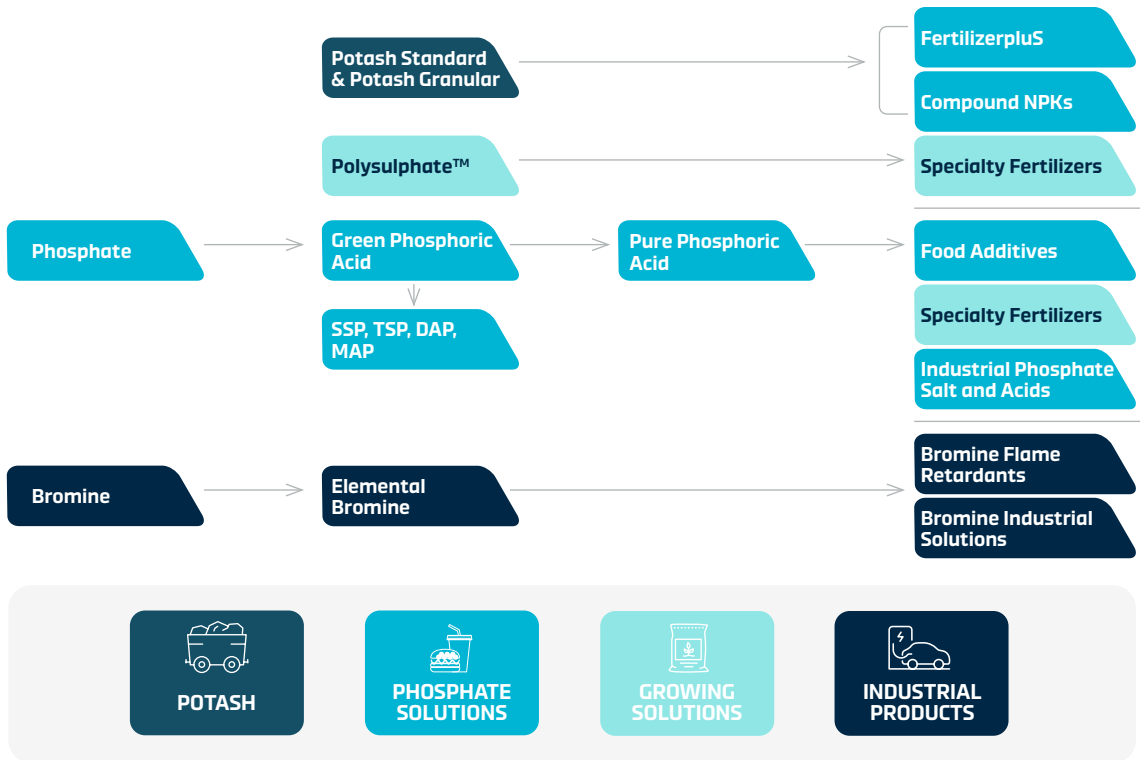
Potash Standard & Potash Granular

FertilizerpluS

Compound NPKs

Polysulphate™

Specialty Fertilizers

Phosphate

Green Phosphoric Acid

Pure Phosphoric Acid

Food Additives

SSP, TSP, DAP, MAP

Specialty Fertilizers

Industrial Phosphate Salt and Acids

Bromine

Elemental Bromine

Bromine Flame Retardants

Bromine Industrial Solutions

POTASH

PHOSPHATE SOLUTIONS

GROWING SOLUTIONS

INDUSTRIAL PRODUCTS